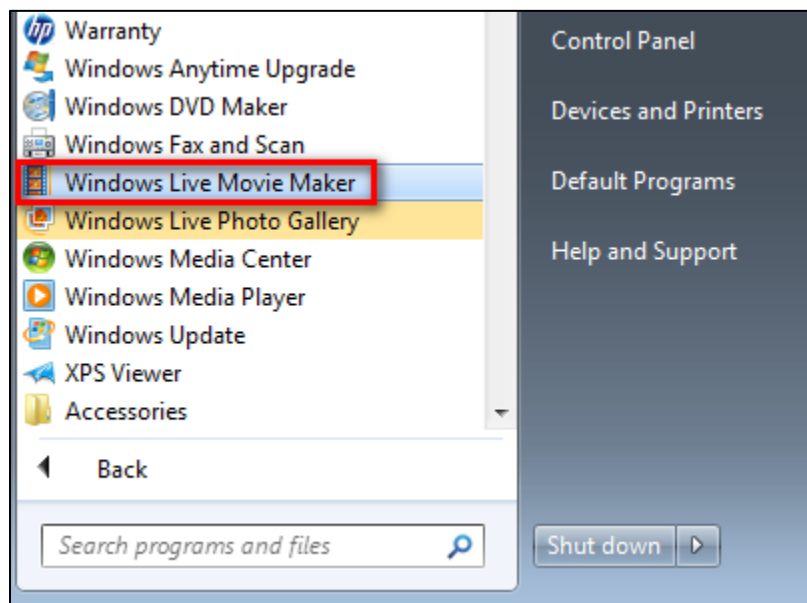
Warranty
Windows Anytime Upgrade
Windows DVD Maker
Windows Fax and Scan
Windows Live Movie Maker
Windows Live Photo Gallery
Windows Media Center
Windows Media Player
Windows Update
XPS Viewer
Accessories

Back

Search programs and files

Control Panel
Devices and Printers
Default Programs
Help and Support

Shut down